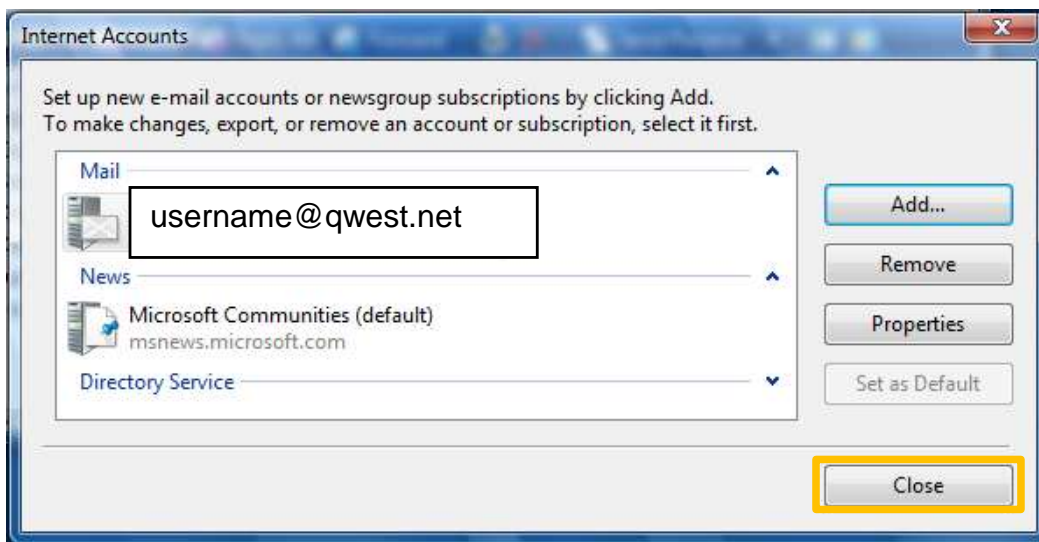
Internet Accounts

Set up new e-mail accounts or newsgroup subscriptions by clicking Add.
To make changes, export, or remove an account or subscription, select it first.

Mail

username@qwest.net

News

Microsoft Communities (default)
msnews.microsoft.com

Directory Service

Add...

Remove

Properties

Set as Default

Close